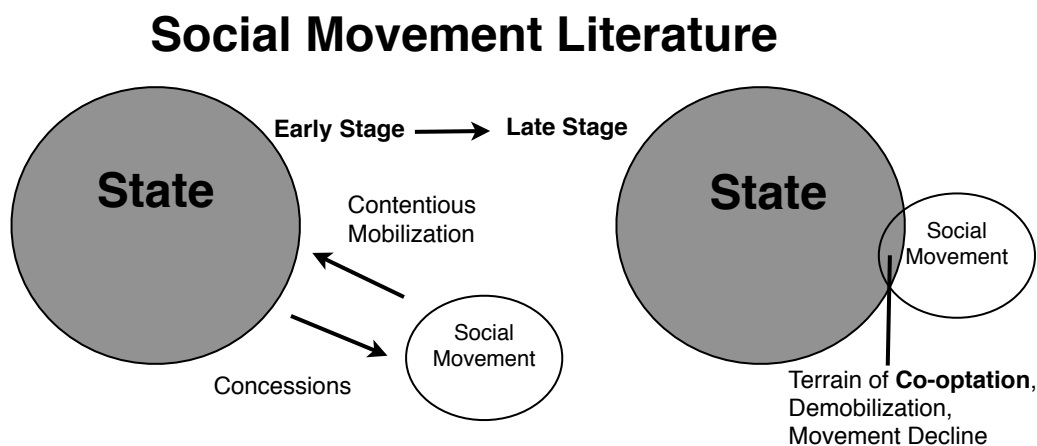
Social Movement Literature

Early Stage → Late Stage

State

Contentious Mobilization

Social Movement

Concessions

State

Social Movement

Terrain of **Co-optation**, Demobilization, Movement Decline